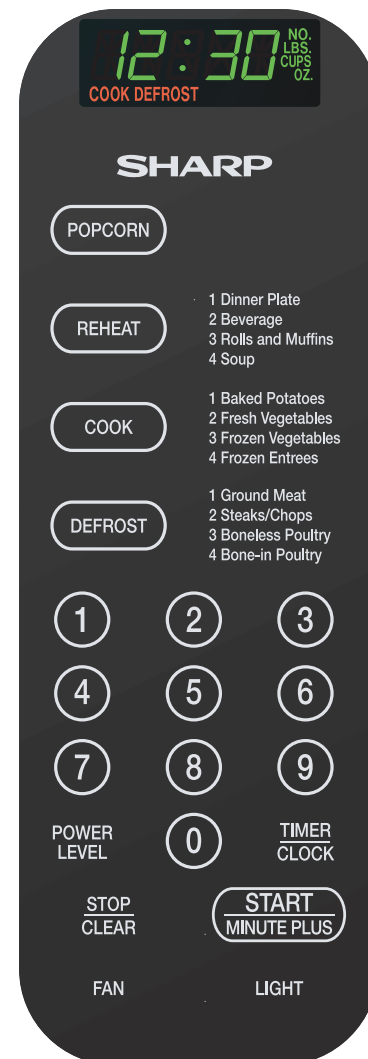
12 : 30 NO. LBS. CUPS OZ.
COOK DEFROST

SHARP

POPCORN

REHEAT
1 Dinner Plate
2 Beverage
3 Rolls and Muffins
4 Soup

COOK
1 Baked Potatoes
2 Fresh Vegetables
3 Frozen Vegetables
4 Frozen Entrees

DEFROST
1 Ground Meat
2 Steaks/Chops
3 Boneless Poultry
4 Bone-in Poultry

1 2 3
4 5 6
7 8 9
POWER LEVEL 0 TIMER CLOCK

STOP CLEAR
START MINUTE PLUS

FAN
LIGHT